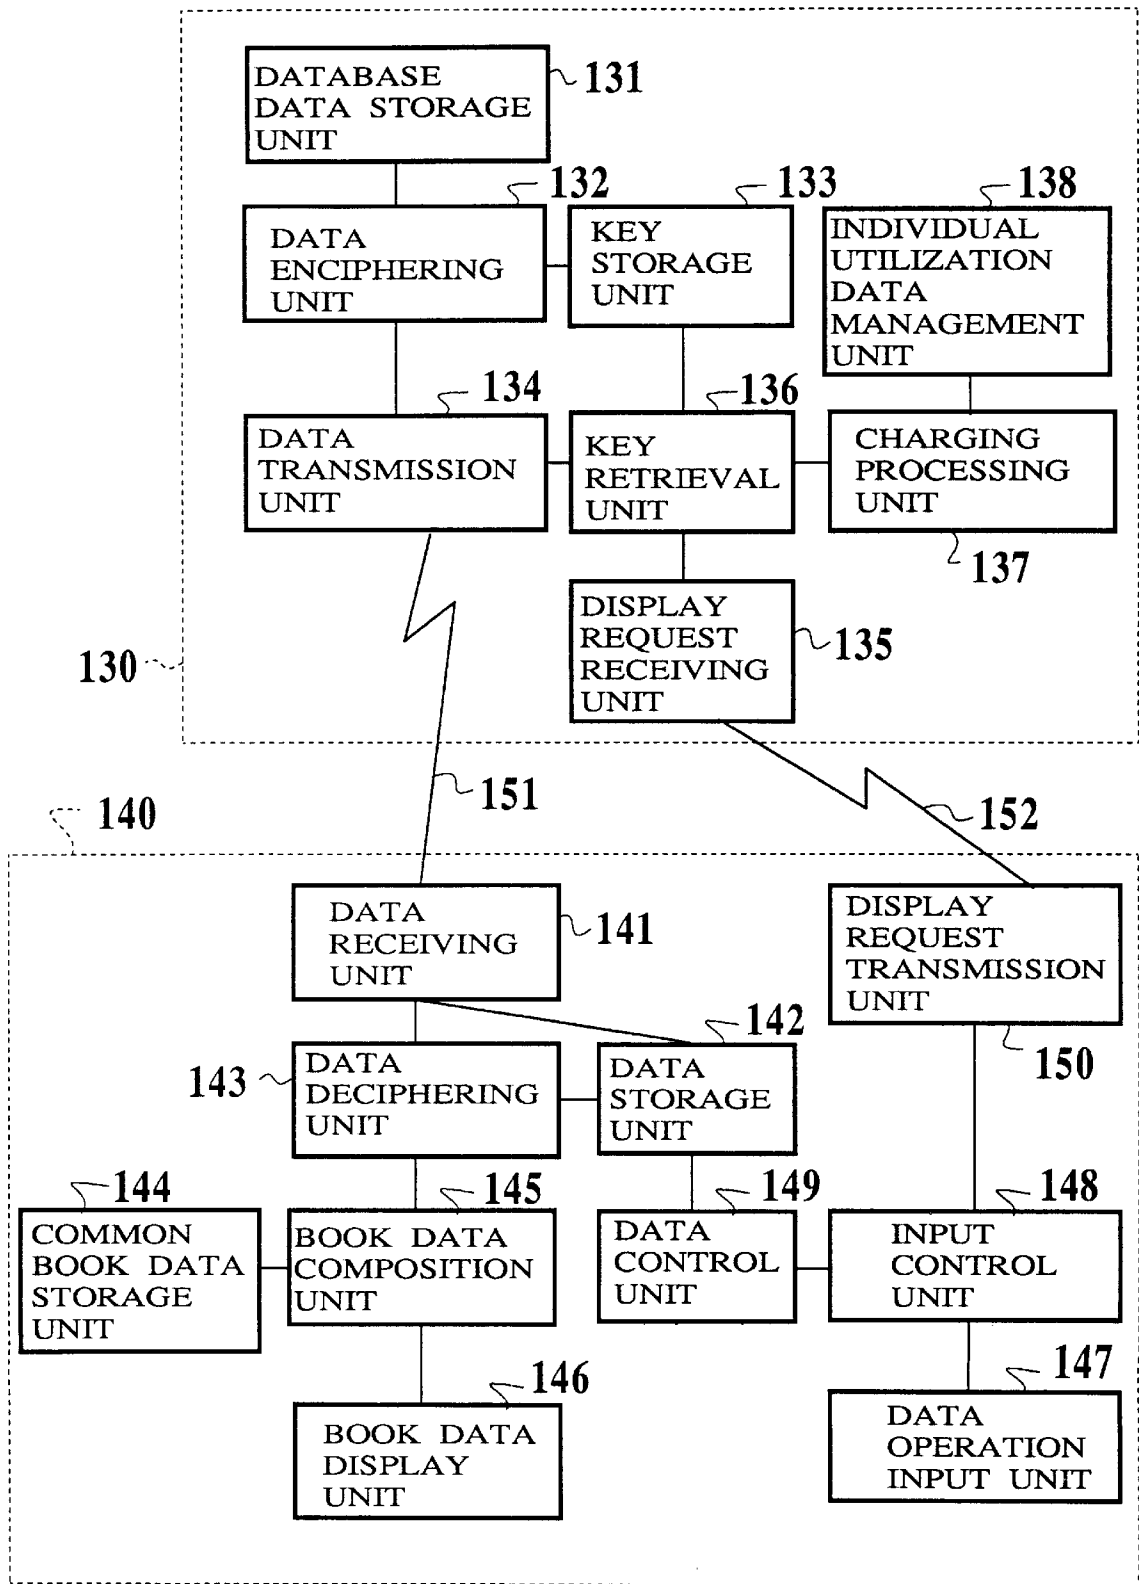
DATABASE DATA STORAGE UNIT 131

132 DATA ENCIPHERING UNIT

133 KEY STORAGE UNIT

138 INDIVIDUAL UTILIZATION DATA MANAGEMENT UNIT

134 DATA TRANSMISSION UNIT

136 KEY RETRIEVAL UNIT

CHARGING PROCESSING UNIT 137

DISPLAY REQUEST RECEIVING UNIT 135

130

151

140

152

DATA RECEIVING UNIT 141

DISPLAY REQUEST TRANSMISSION UNIT 150

142

143 DATA DECIPHERING UNIT

DATA STORAGE UNIT

144 COMMON BOOK DATA STORAGE UNIT

145 BOOK DATA COMPOSITION UNIT

149 DATA CONTROL UNIT

148 INPUT CONTROL UNIT

146 BOOK DATA DISPLAY UNIT

147 DATA OPERATION INPUT UNIT